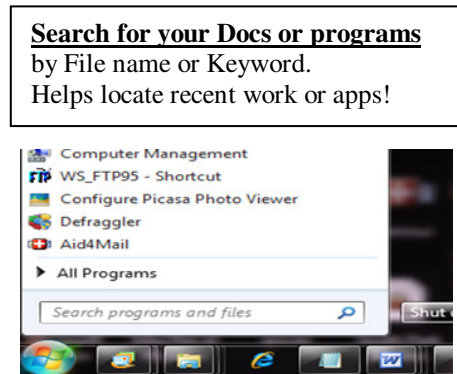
Search for your Docs or programs
by File name or Keyword.
Helps locate recent work or apps!

Computer Management
WS_FTP95 - Shortcut
Configure Picasa Photo Viewer
Defraggler
Aid4Mail
All Programs
Search programs and files
Shut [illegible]